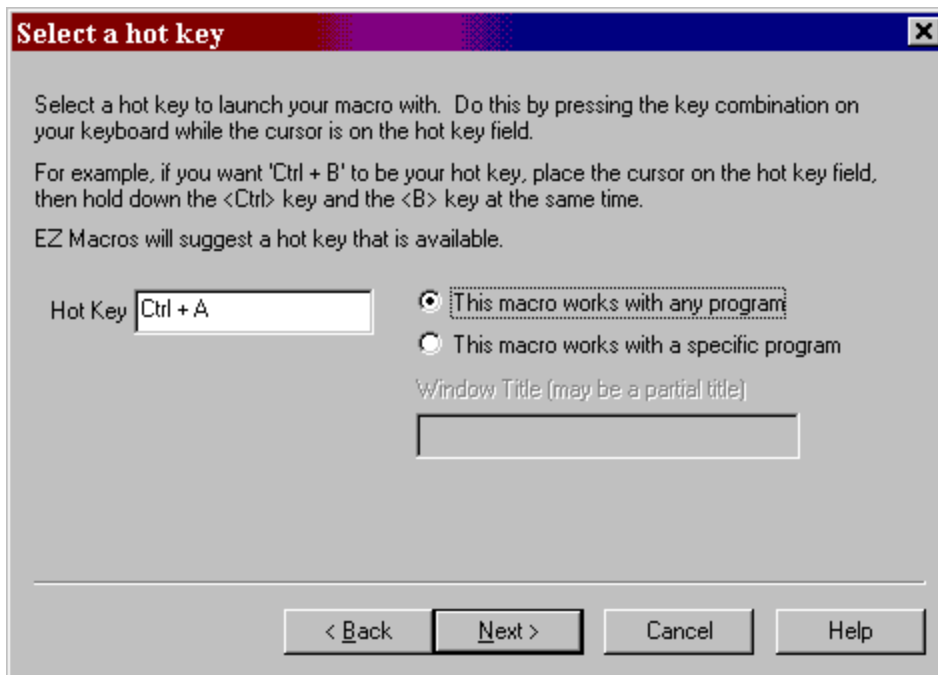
Select a hot key

Select a hot key to launch your macro with. Do this by pressing the key combination on your keyboard while the cursor is on the hot key field.

For example, if you want 'Ctrl + B' to be your hot key, place the cursor on the hot key field, then hold down the <Ctrl> key and the <B> key at the same time.

EZ Macros will suggest a hot key that is available.

Hot Key Ctrl + A

This macro works with any program

This macro works with a specific program

Window Title (may be a partial title)

< Back

Next >

Cancel

Help